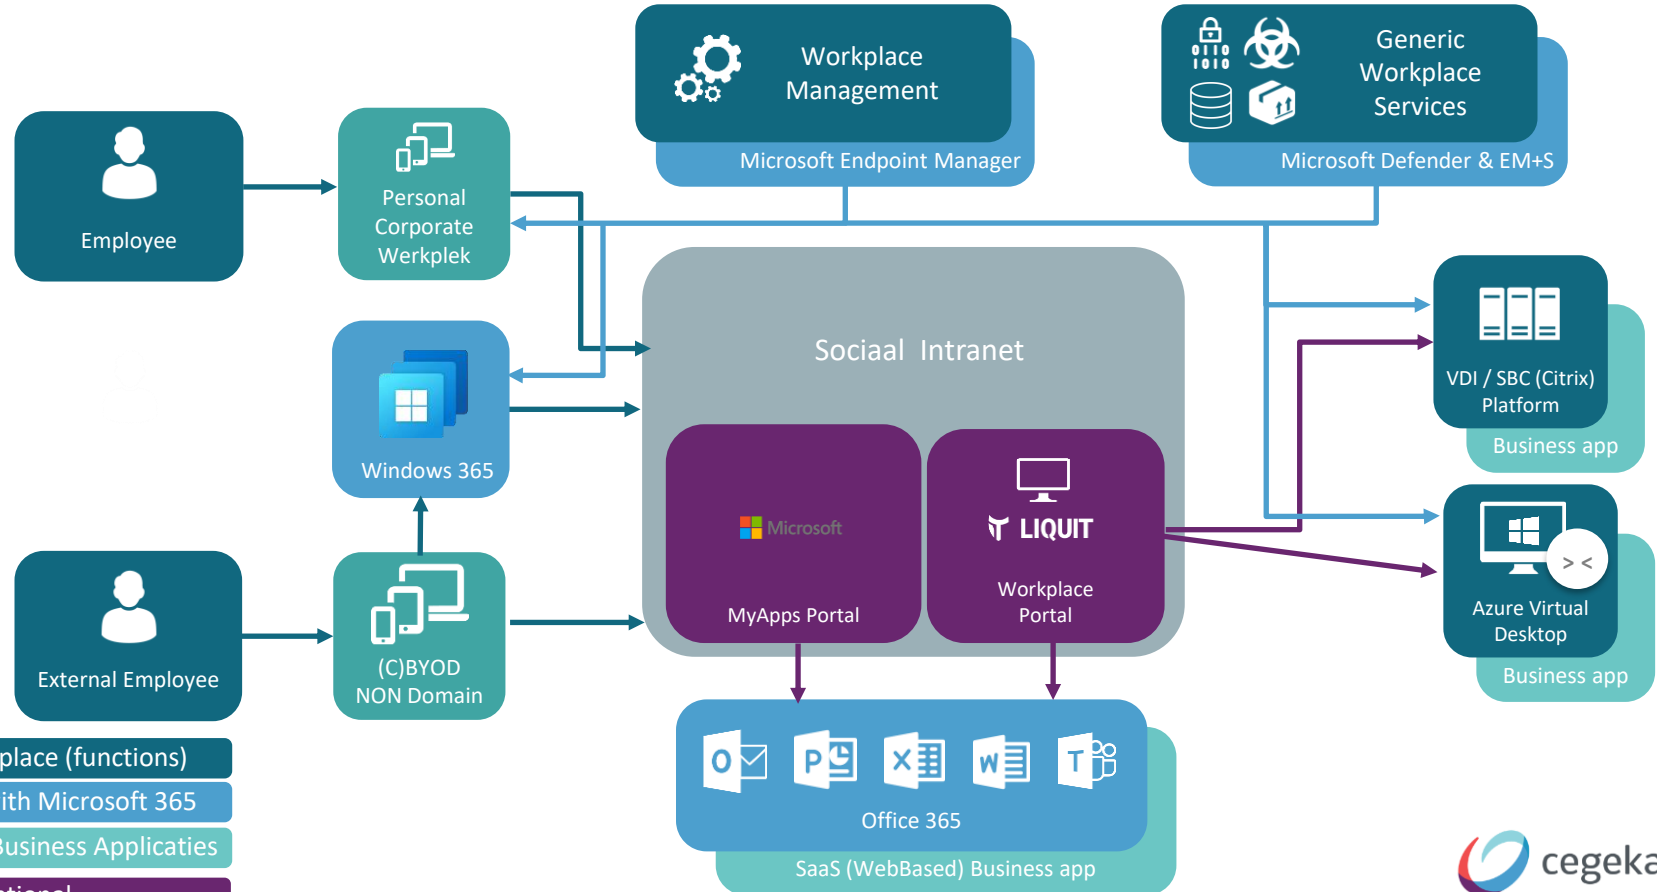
Workplace Management

Microsoft Endpoint Manager

Generic Workplace Services

Microsoft Defender & EM+S

Employee

Personal Corporate Werkplek

Windows 365

Sociaal Intranet

Microsoft

MyApps Portal

LIQUIT

Workplace Portal

VDI / SBC (Citrix) Platform

Business app

Azure Virtual Desktop

Business app

External Employee

(C)BYOD NON Domain

Office 365

SaaS (WebBased) Business app

place (functions)

ith Microsoft 365

Business Applicaties

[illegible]

cegeka